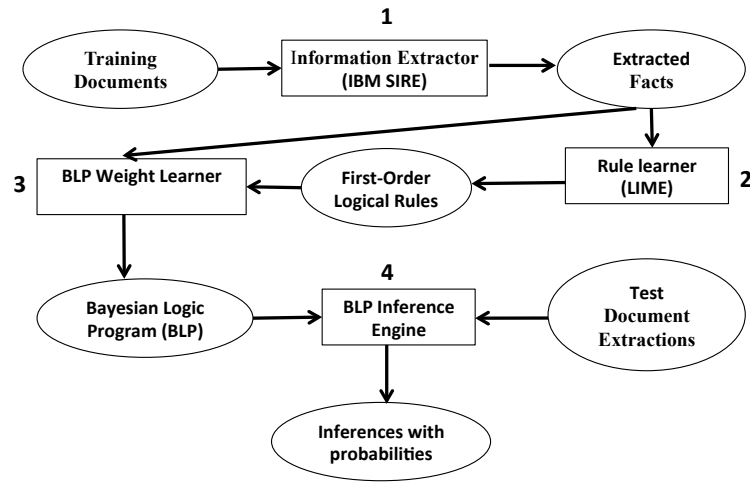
1

Training Documents

Information Extractor (IBM SIRE)

Extracted Facts

3

BLP Weight Learner

First-Order Logical Rules

Rule learner (LIME)

2

4

Bayesian Logic Program (BLP)

BLP Inference Engine

Test Document Extractions

Inferences with probabilities